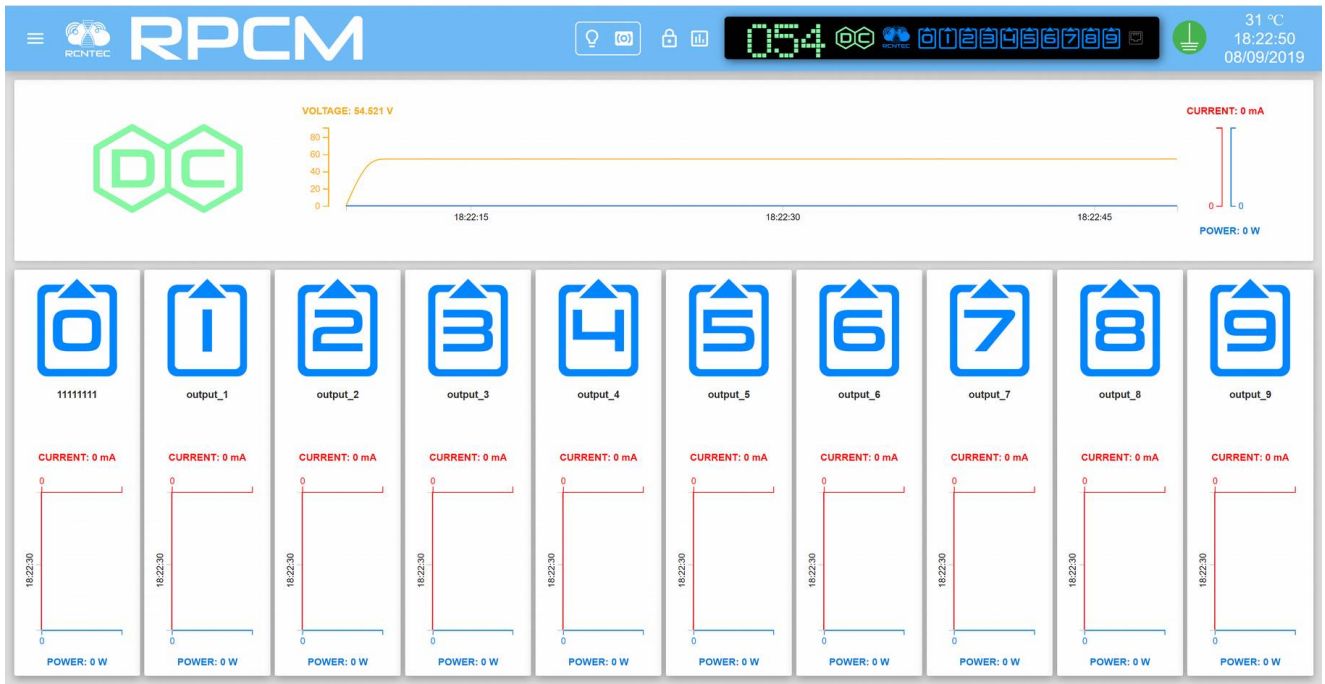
RCNTEC RPCM

054 DC RCNTEC 0 1 2 3 4 5 6 7 8 9

31 ℃
18:22:50
08/09/2019

DC

VOLTAGE: 54.521 V
80
60
40
20
0
18:22:15
18:22:30
18:22:45

CURRENT: 0 mA
0
0
POWER: 0 W

0
11111111
CURRENT: 0 mA
0
18:22:30
0
POWER: 0 W

1
output_1
CURRENT: 0 mA
0
18:22:30
0
POWER: 0 W

2
output_2
CURRENT: 0 mA
0
18:22:30
0
POWER: 0 W

3
output_3
CURRENT: 0 mA
0
18:22:30
0
POWER: 0 W

4
output_4
CURRENT: 0 mA
0
18:22:30
0
POWER: 0 W

5
output_5
CURRENT: 0 mA
0
18:22:30
0
POWER: 0 W

6
output_6
CURRENT: 0 mA
0
18:22:30
0
POWER: 0 W

7
output_7
CURRENT: 0 mA
0
18:22:30
0
POWER: 0 W

8
output_8
CURRENT: 0 mA
0
18:22:30
0
POWER: 0 W

9
output_9
CURRENT: 0 mA
0
18:22:30
0
POWER: 0 W